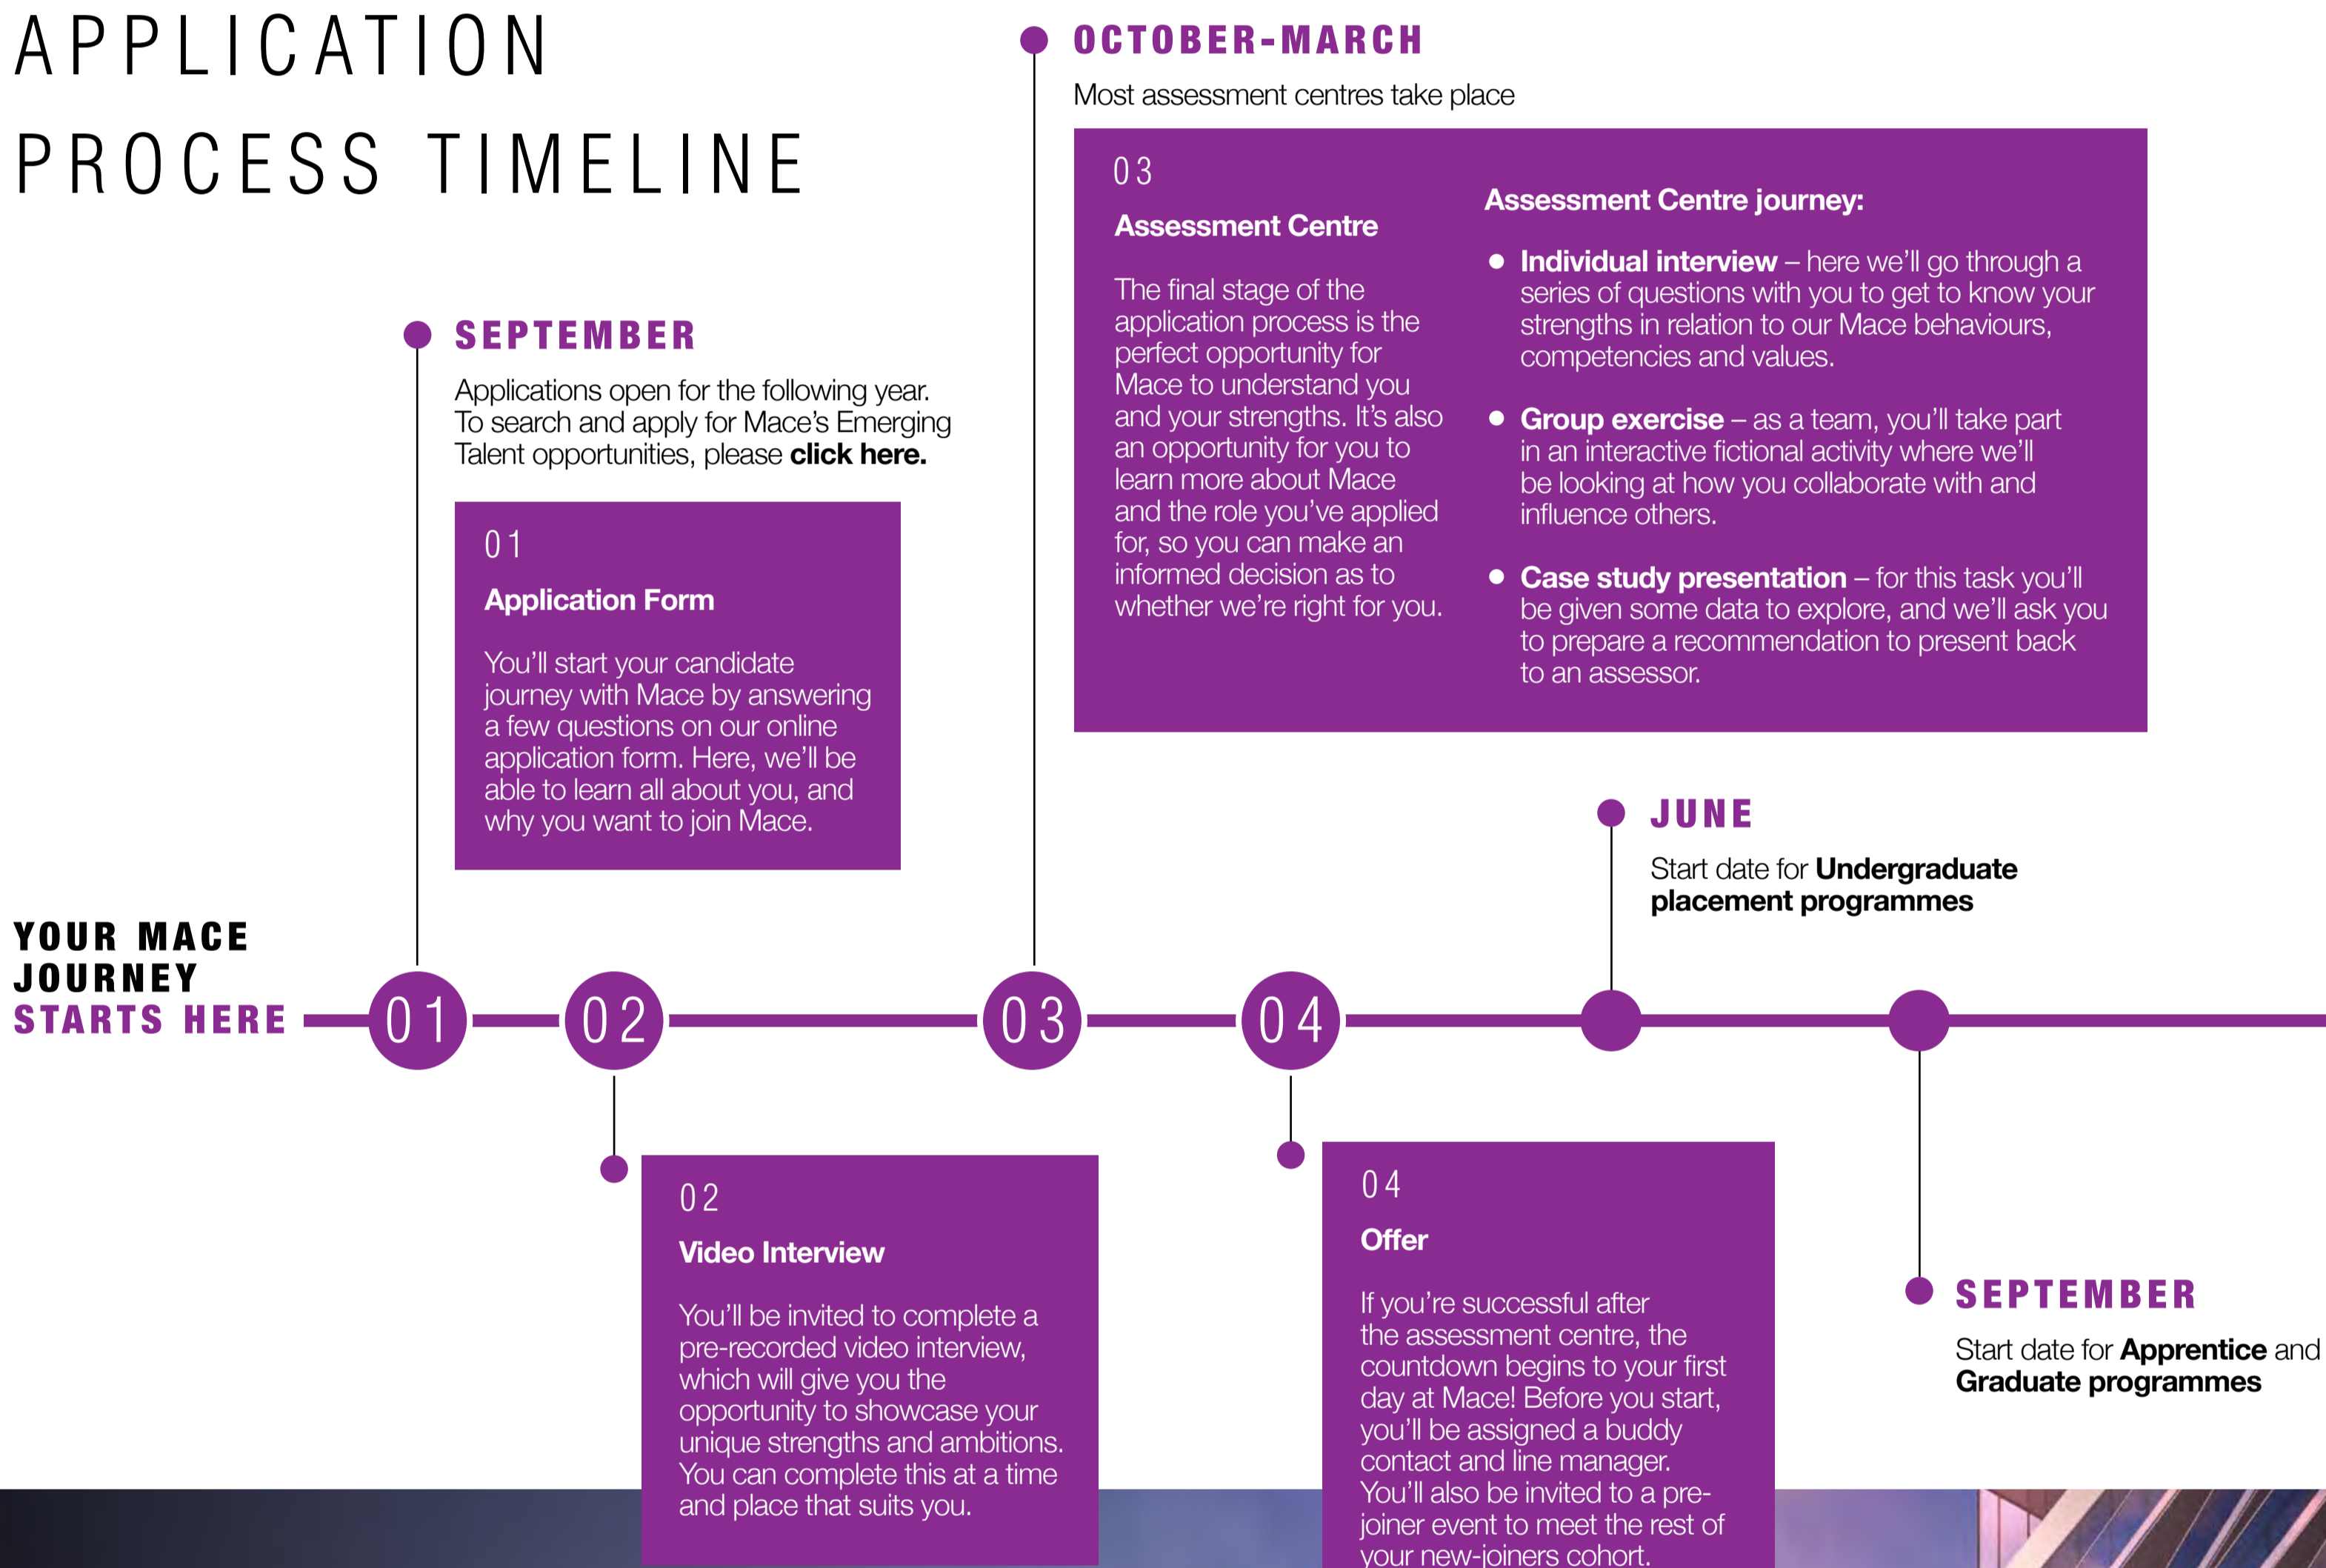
APPLICATION PROCESS TIMELINE

OCTOBER-MARCH

Most assessment centres take place

03

Assessment Centre

The final stage of the application process is the perfect opportunity for Mace to understand you and your strengths. It's also an opportunity for you to learn more about Mace and the role you've applied for, so you can make an informed decision as to whether we're right for you.

Assessment Centre journey:

• Individual interview – here we'll go through a series of questions with you to get to know your strengths in relation to our Mace behaviours, competencies and values.

• Group exercise – as a team, you'll take part in an interactive fictional activity where we'll be looking at how you collaborate with and influence others.

• Case study presentation – for this task you'll be given some data to explore, and we'll ask you to prepare a recommendation to present back to an assessor.

SEPTEMBER

Applications open for the following year. To search and apply for Mace's Emerging Talent opportunities, please click here.

01

Application Form

You'll start your candidate journey with Mace by answering a few questions on our online application form. Here, we'll be able to learn all about you, and why you want to join Mace.

JUNE

Start date for Undergraduate placement programmes

YOUR MACE JOURNEY STARTS HERE

01 02 03 04

02

Video Interview

You'll be invited to complete a pre-recorded video interview, which will give you the opportunity to showcase your unique strengths and ambitions. You can complete this at a time and place that suits you.

04

Offer

If you're successful after the assessment centre, the countdown begins to your first day at Mace! Before you start, you'll be assigned a buddy contact and line manager. You'll also be invited to a pre-joiner event to meet the rest of your new-joiners cohort.

SEPTEMBER

Start date for Apprentice and Graduate programmes